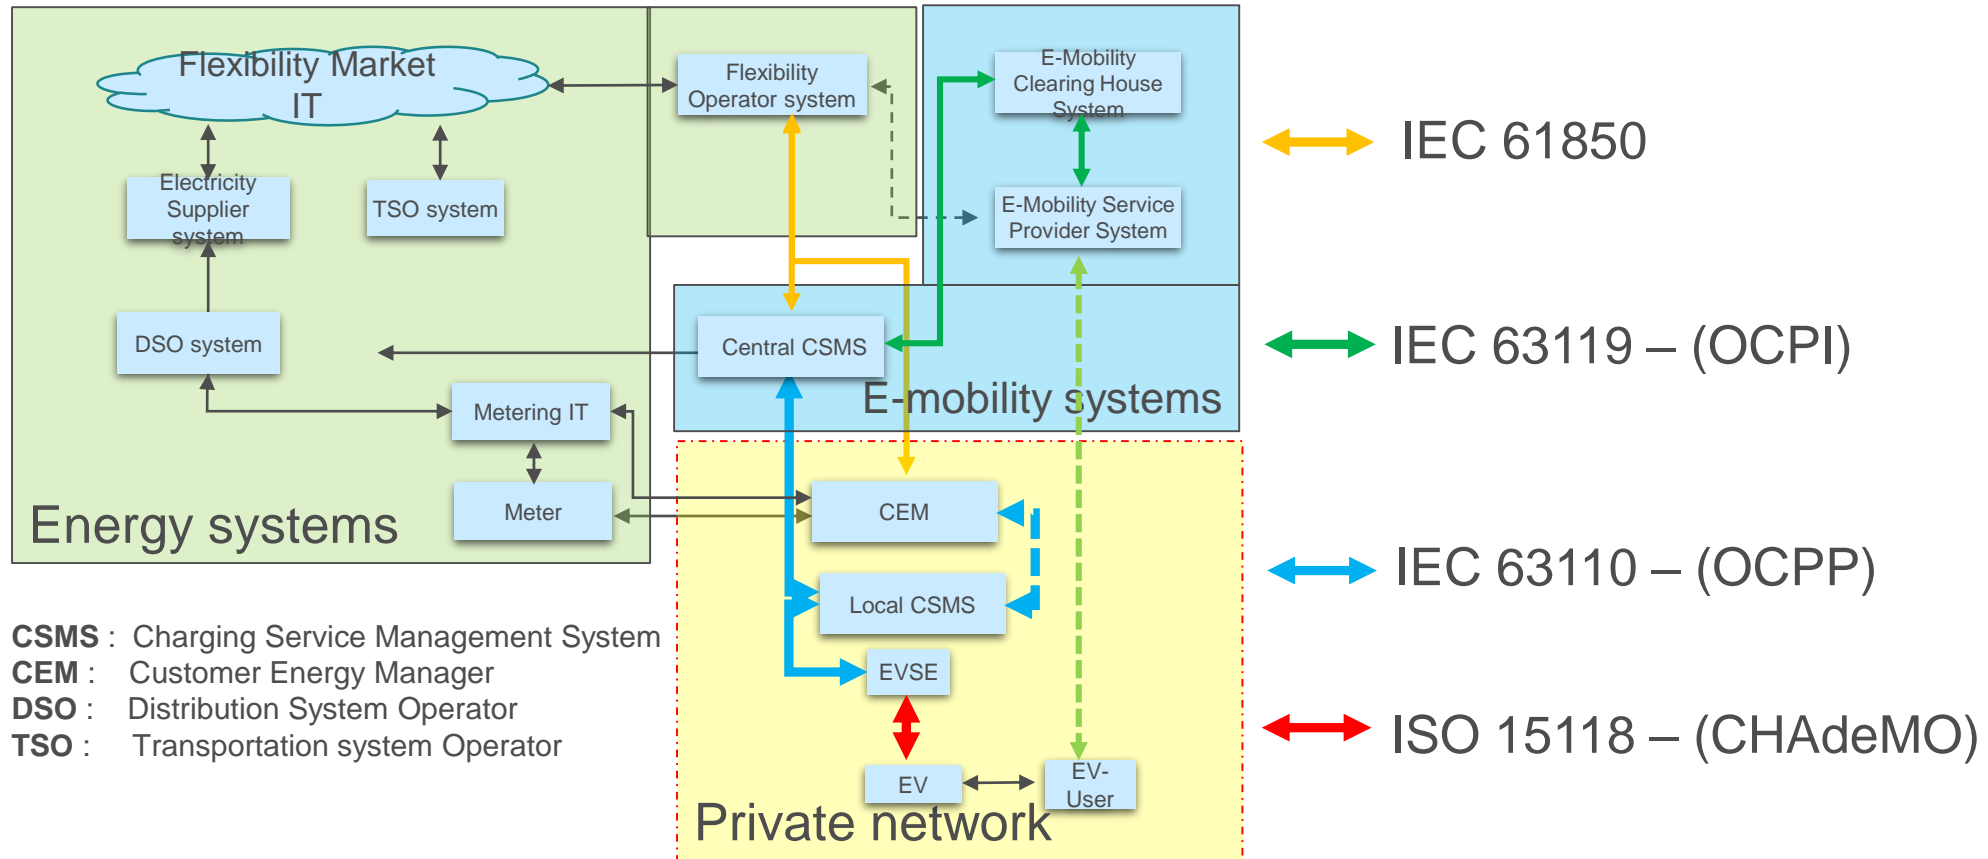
Flexibility Market IT

Flexibility Operator system

E-Mobility Clearing House System

Electricity Supplier system

TSO system

E-Mobility Service Provider System

DSO system

Central CSMS

Metering IT

E-mobility systems

Meter

CEM

Energy systems

Local CSMS

EVSE

EV

EV-User

Private network

IEC 61850

IEC 63119 – (OCPI)

IEC 63110 – (OCPP)

ISO 15118 – (CHAdeMO)

**CSMS** : Charging Service Management System
**CEM** : Customer Energy Manager
**DSO** : Distribution System Operator
**TSO** : Transportation system Operator